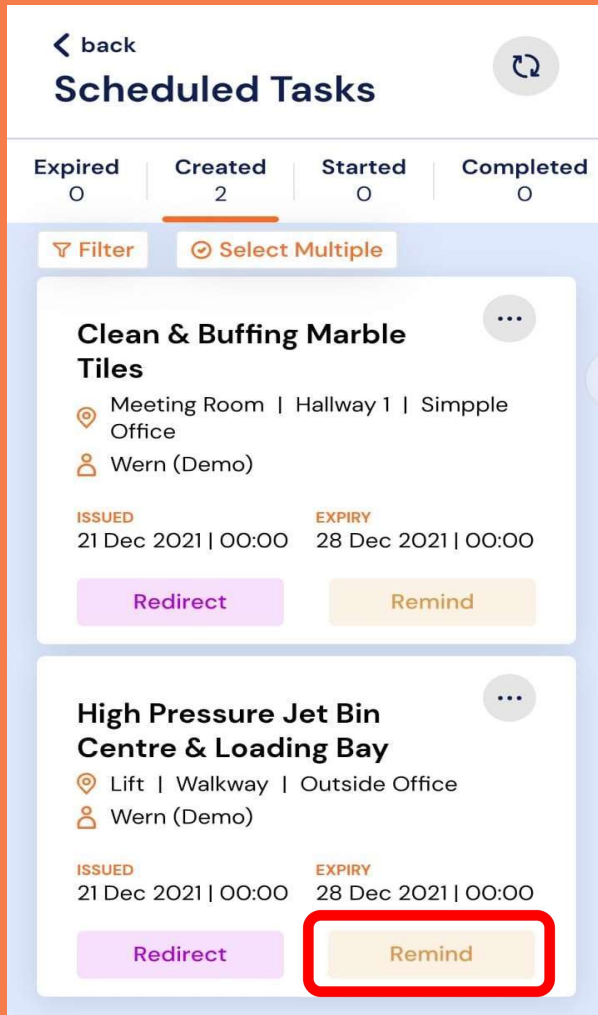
back

Scheduled Tasks

Expired
0

Created
2

Started
0

Completed
0

Filter

Select Multiple

...

Clean & Buffing Marble Tiles

Meeting Room | Hallway 1 | Simpple Office

Wern (Demo)

ISSUED
21 Dec 2021 | 00:00

EXPIRY
28 Dec 2021 | 00:00

Redirect

Remind

...

High Pressure Jet Bin Centre & Loading Bay

Lift | Walkway | Outside Office

Wern (Demo)

ISSUED
21 Dec 2021 | 00:00

EXPIRY
28 Dec 2021 | 00:00

Redirect

Remind